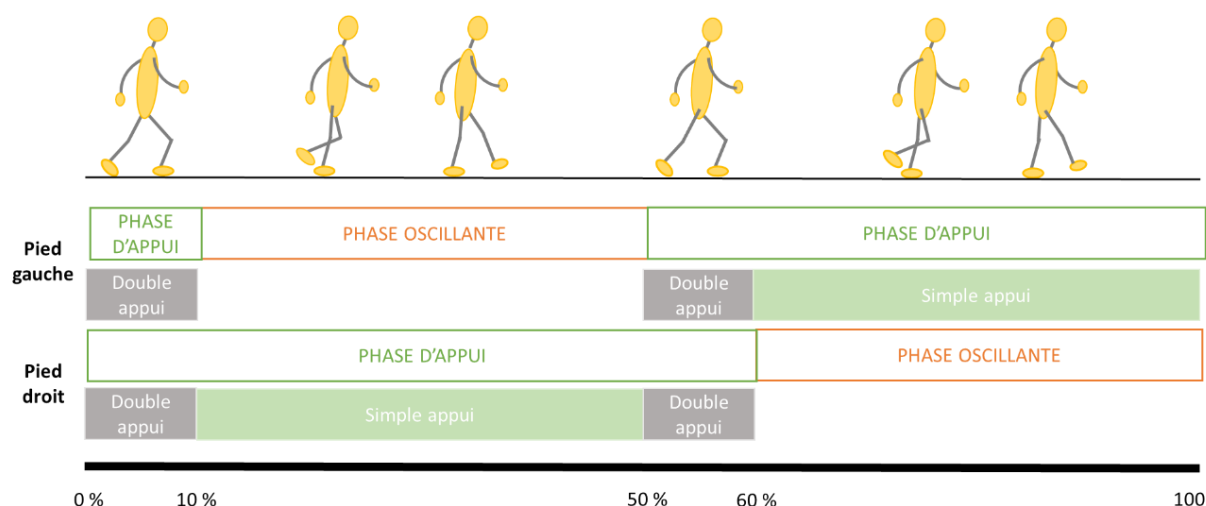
Pied gauche

PHASE D'APPUI | PHASE OSCILLANTE | PHASE D'APPUI

Double appui | Double appui | Simple appui

Pied droit

PHASE D'APPUI | PHASE OSCILLANTE

Double appui | Simple appui | Double appui

0 % 10 % 50 % 60 % 100